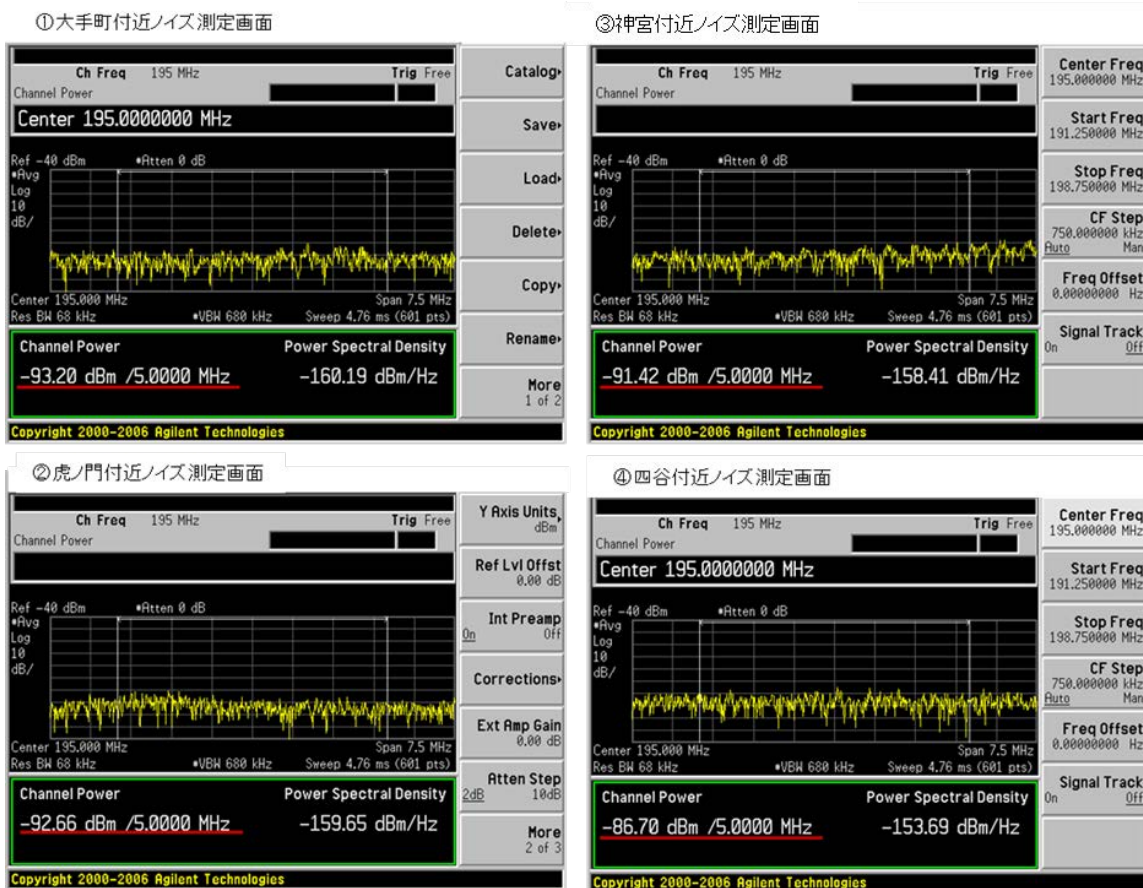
①大手町付近ノイズ測定画面

Ch Freq 195 MHz Trig Free
Channel Power
Center 195.0000000 MHz
Ref -40 dBm •Atten 0 dB
•Avg
Log
10
dB/
Center 195.000 MHz Span 7.5 MHz
Res BW 68 kHz •VBW 680 kHz Sweep 4.76 ms (601 pts)
Channel Power Power Spectral Density
-93.20 dBm /5.0000 MHz -160.19 dBm/Hz
Copyright 2000-2006 Agilent Technologies

Catalog
Save
Load
Delete
Copy
Rename
More 1 of 2

③神宮付近ノイズ測定画面

Ch Freq 195 MHz Trig Free
Channel Power
Ref -40 dBm •Atten 0 dB
•Avg
Log
10
dB/
Center 195.000 MHz Span 7.5 MHz
Res BW 68 kHz •VBW 680 kHz Sweep 4.76 ms (601 pts)
Channel Power Power Spectral Density
-91.42 dBm /5.0000 MHz -158.41 dBm/Hz
Copyright 2000-2006 Agilent Technologies

Center Freq 195.000000 MHz
Start Freq 191.250000 MHz
Stop Freq 198.750000 MHz
CF Step 750.000000 kHz Auto Man
Freq Offset 0.00000000 Hz
Signal Track On Off

②虎ノ門付近ノイズ測定画面

Ch Freq 195 MHz Trig Free
Channel Power
Ref -40 dBm •Atten 0 dB
•Avg
Log
10
dB/
Center 195.000 MHz Span 7.5 MHz
Res BW 68 kHz •VBW 680 kHz Sweep 4.76 ms (601 pts)
Channel Power Power Spectral Density
-92.66 dBm /5.0000 MHz -159.65 dBm/Hz
Copyright 2000-2006 Agilent Technologies

Y Axis Units dBm
Ref Lvl Offst 0.00 dB
Int Preamp On Off
Corrections
Ext Amp Gain 0.00 dB
Atten Step 2dB 10dB
More 2 of 3

④四谷付近ノイズ測定画面

Ch Freq 195 MHz Trig Free
Channel Power
Center 195.0000000 MHz
Ref -40 dBm •Atten 0 dB
•Avg
Log
10
dB/
Center 195.000 MHz Span 7.5 MHz
Res BW 68 kHz •VBW 680 kHz Sweep 4.76 ms (601 pts)
Channel Power Power Spectral Density
-86.70 dBm /5.0000 MHz -153.69 dBm/Hz
Copyright 2000-2006 Agilent Technologies

Center Freq 195.000000 MHz
Start Freq 191.250000 MHz
Stop Freq 198.750000 MHz
CF Step 750.000000 kHz Auto Man
Freq Offset 0.00000000 Hz
Signal Track On Off